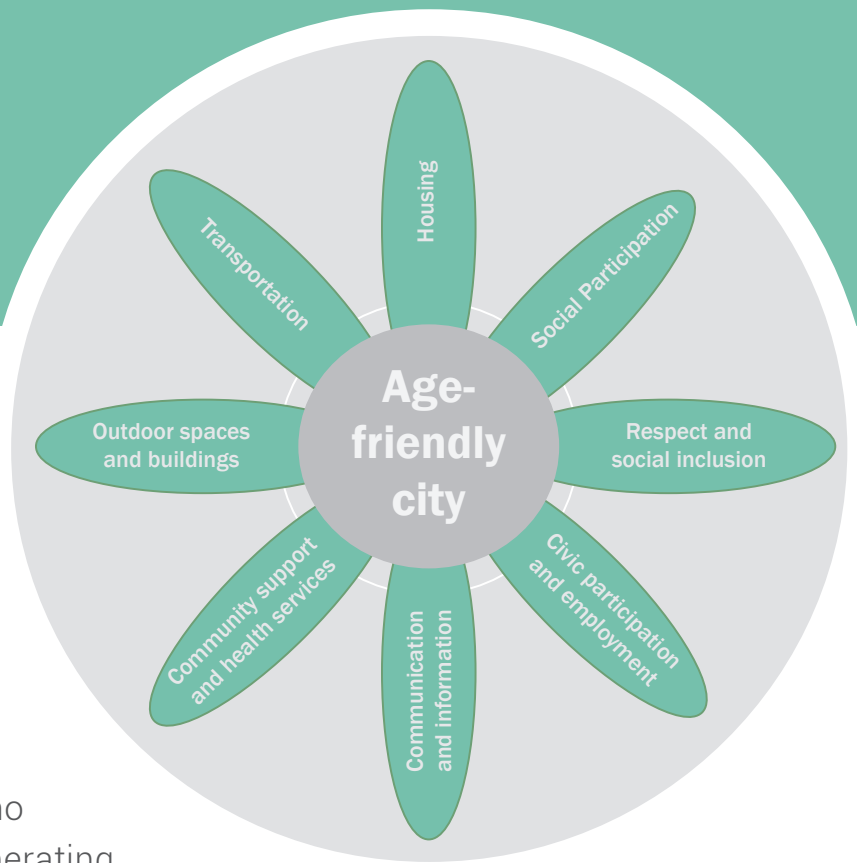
Age-friendly city

Housing

Social Participation

Respect and social inclusion

Civic participation and employment

Communication and information

Community support and health services

Outdoor spaces and buildings

Transportation

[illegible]no
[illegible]erating